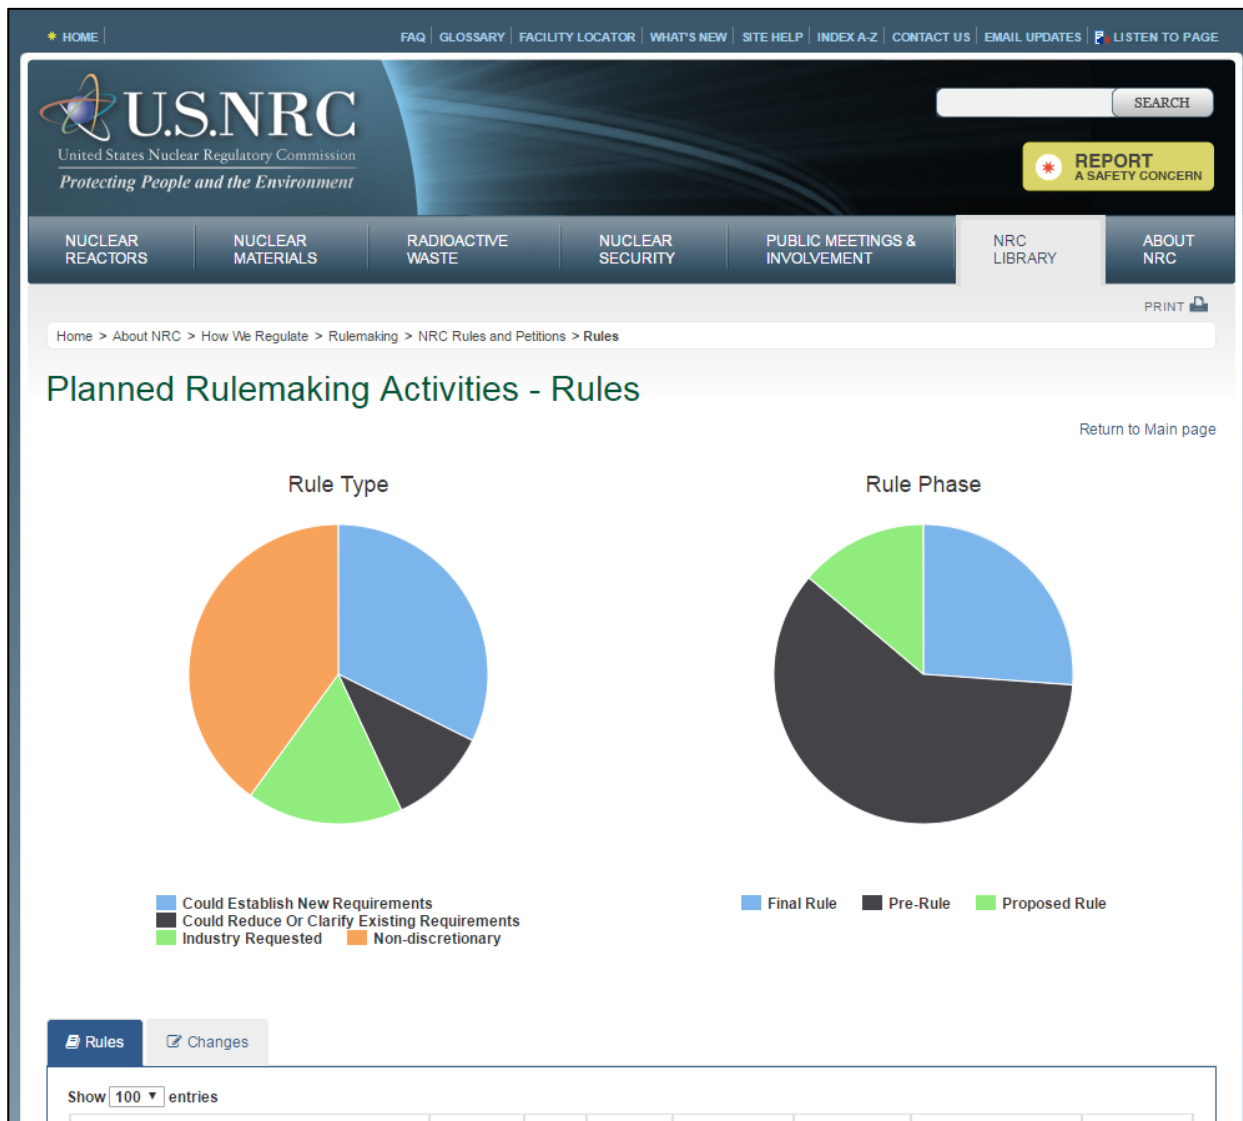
HOME | FAQ | GLOSSARY | FACILITY LOCATOR | WHAT'S NEW | SITE HELP | INDEX A-Z | CONTACT US | EMAIL UPDATES | LISTEN TO PAGE

U.S.NRC
United States Nuclear Regulatory Commission
Protecting People and the Environment

SEARCH

REPORT
A SAFETY CONCERN

NUCLEAR REACTORS | NUCLEAR MATERIALS | RADIOACTIVE WASTE | NUCLEAR SECURITY | PUBLIC MEETINGS & INVOLVEMENT | NRC LIBRARY | ABOUT NRC

PRINT

Home > About NRC > How We Regulate > Rulemaking > NRC Rules and Petitions > Rules

Planned Rulemaking Activities - Rules

Return to Main page

Rule Type

Rule Phase

Could Establish New Requirements
Could Reduce Or Clarify Existing Requirements
Industry Requested
Non-discretionary

Final Rule
Pre-Rule
Proposed Rule

Rules
Changes

Show 100 entries